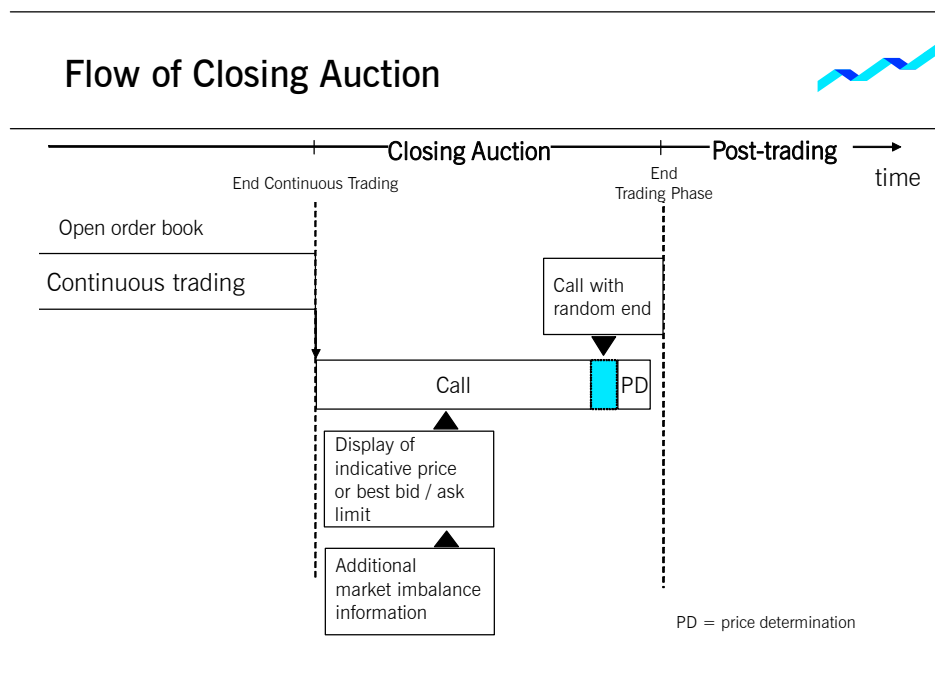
Flow of Closing Auction

Closing Auction

Post-trading

time

End Continuous Trading

End Trading Phase

Open order book

Continuous trading

Call with random end

Call

PD

Display of indicative price or best bid / ask limit

Additional market imbalance information

PD = price determination